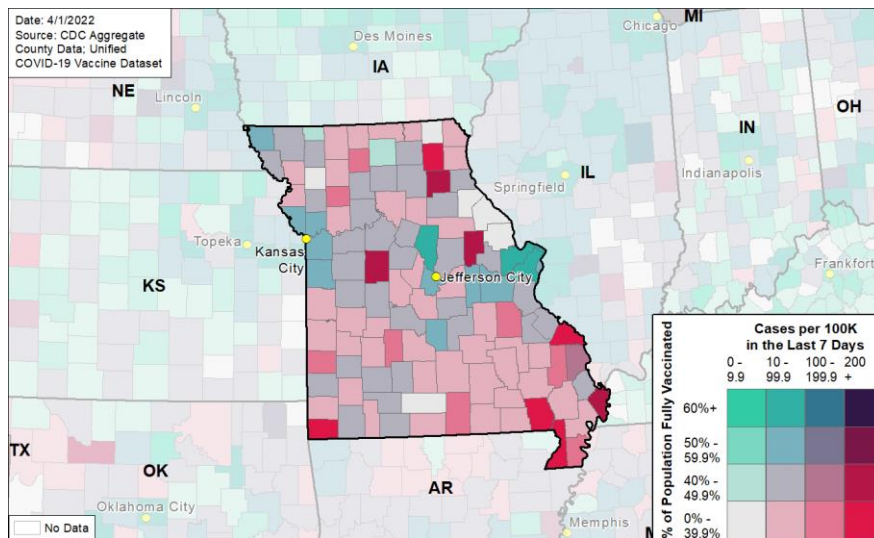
Date: 4/1/2022
Source: CDC Aggregate County Data; Unified COVID-19 Vaccine Dataset

Des Moines
Chicago
MI
NE
Lincoln
IA
OH
IN
IL
Springfield
Indianapolis
Topeka
Kansas City
Jefferson City
Frankfort
KS
TX
OK
AR
Oklahoma City
Memphis
No Data

Cases per 100K in the Last 7 Days

% of Population Fully Vaccinated

| | 0 - 9.9 | 10 - 99.9 | 100 - 199.9 | 200 + |
|---|---|---|---|---|
| 60%+ | | | | |
| 50% - 59.9% | | | | |
| 40% - 49.9% | | | | |
| 0% - 39.9% | | | | |